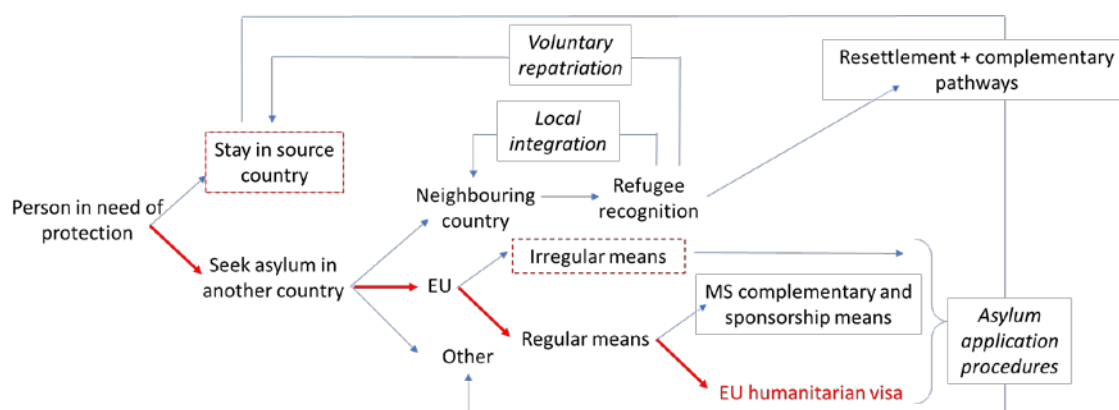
Voluntary repatriation

Resettlement + complementary pathways

Local integration

Stay in source country

Person in need of protection

Neighbouring country

Refugee recognition

Seek asylum in another country

EU

Irregular means

MS complementary and sponsorship means

Asylum application procedures

Other

Regular means

EU humanitarian visa